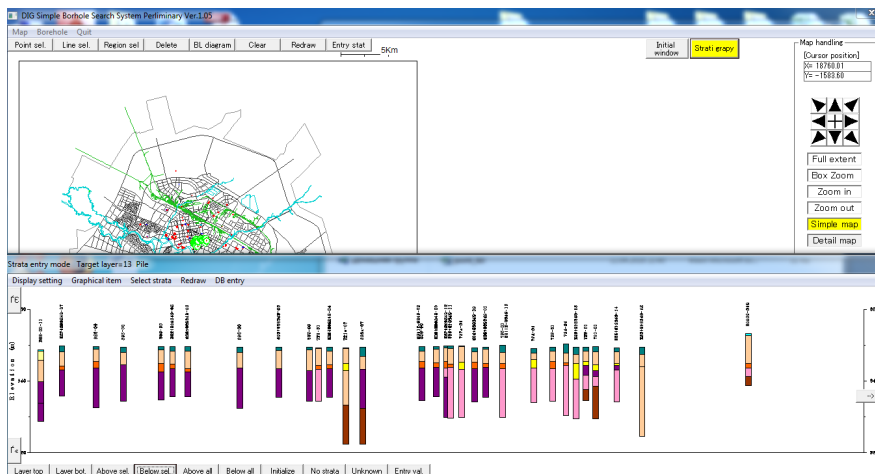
DIG Simple Borhole Search System Perliminary Ver.1.05

Map Borehole Quit

Point sel. Line sel. Region sel Delete BL diagram Clear Redraw Entry stat

5Km

Initial window

Strati grapy

Map handling

[Cursor position]

X= 18760.01

Y= -1583.60

Full extent

Box Zoom

Zoom in

Zoom out

Simple map

Detail map

Strata entry mode Target layer=13 Pile

Display setting Graphical item Select strata Redraw DB entry

Elevation (m)

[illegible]

Layer top Layer bot. Above sel. Below sel. Above all Below all Initialize No strata Unknown Entry val.